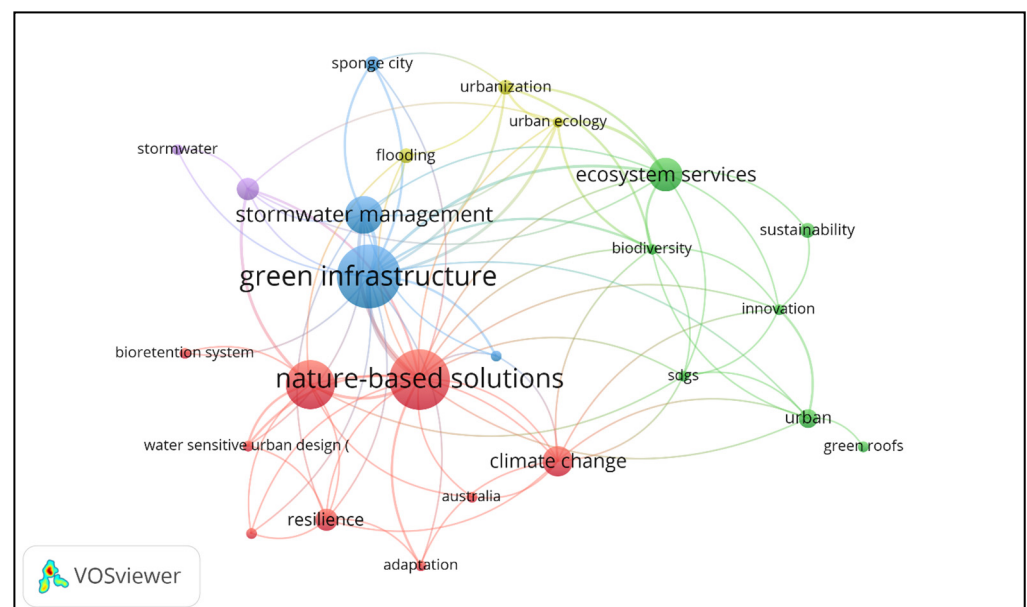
sponge city
urbanization
urban ecology
stormwater
flooding
ecosystem services
stormwater management
sustainability
biodiversity
green infrastructure
innovation
bioretention system
nature-based solutions
sdgs
urban
water sensitive urban design (
climate change
green roofs
australia
resilience
adaptation
VOSviewer